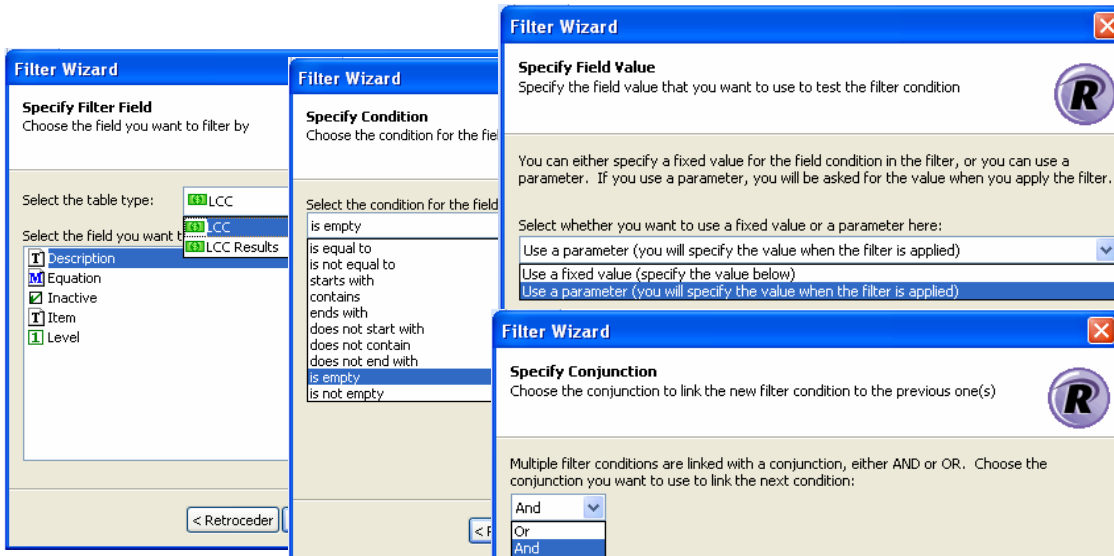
Filter Wizard

Specify Filter Field
Choose the field you want to filter by

Select the table type: LCC
LCC
LCC Results

Select the field you want t

Description
Equation
Inactive
Item
Level

< Retroceder

Filter Wizard

Specify Condition
Choose the condition for the fiel

Select the condition for the field
is empty
is equal to
is not equal to
starts with
contains
ends with
does not start with
does not contain
does not end with
is empty
is not empty

< R

Filter Wizard

Specify Field Value
Specify the field value that you want to use to test the filter condition

You can either specify a fixed value for the field condition in the filter, or you can use a parameter. If you use a parameter, you will be asked for the value when you apply the filter.

Select whether you want to use a fixed value or a parameter here:
Use a parameter (you will specify the value when the filter is applied)
Use a fixed value (specify the value below)
Use a parameter (you will specify the value when the filter is applied)

Filter Wizard

Specify Conjunction
Choose the conjunction to link the new filter condition to the previous one(s)

Multiple filter conditions are linked with a conjunction, either AND or OR. Choose the conjunction you want to use to link the next condition:
And
Or
And